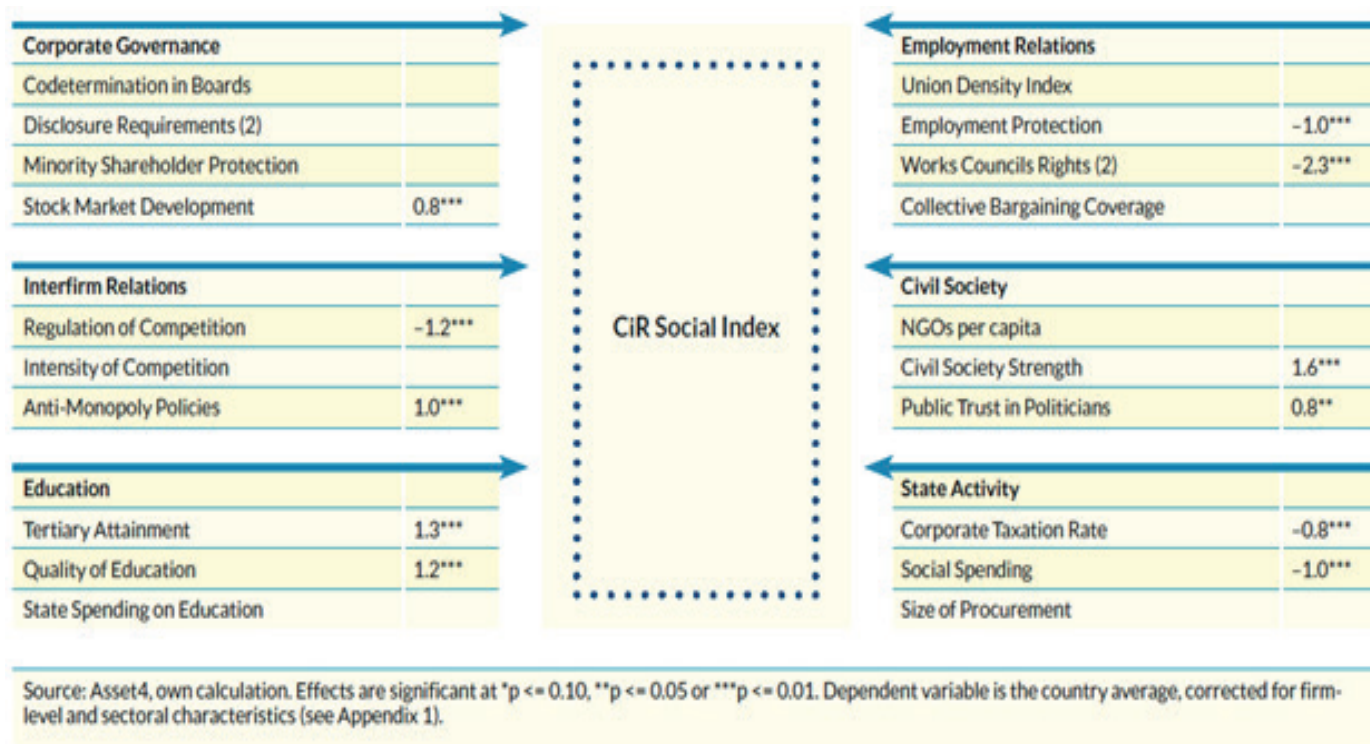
| Corporate Governance | |
|---|---|
| Codetermination in Boards | |
| Disclosure Requirements (2) | |
| Minority Shareholder Protection | |
| Stock Market Development | 0.8*** |

| Interfirm Relations | |
|---|---|
| Regulation of Competition | –1.2*** |
| Intensity of Competition | |
| Anti-Monopoly Policies | 1.0*** |

| Education | |
|---|---|
| Tertiary Attainment | 1.3*** |
| Quality of Education | 1.2*** |
| State Spending on Education | |

CiR Social Index

| Employment Relations | |
|---|---|
| Union Density Index | |
| Employment Protection | –1.0*** |
| Works Councils Rights (2) | –2.3*** |
| Collective Bargaining Coverage | |

| Civil Society | |
|---|---|
| NGOs per capita | |
| Civil Society Strength | 1.6*** |
| Public Trust in Politicians | 0.8** |

| State Activity | |
|---|---|
| Corporate Taxation Rate | –0.8*** |
| Social Spending | –1.0*** |
| Size of Procurement | |

Source: Asset4, own calculation. Effects are significant at *p <= 0.10, **p <= 0.05 or ***p <= 0.01. Dependent variable is the country average, corrected for firm-level and sectoral characteristics (see Appendix 1).